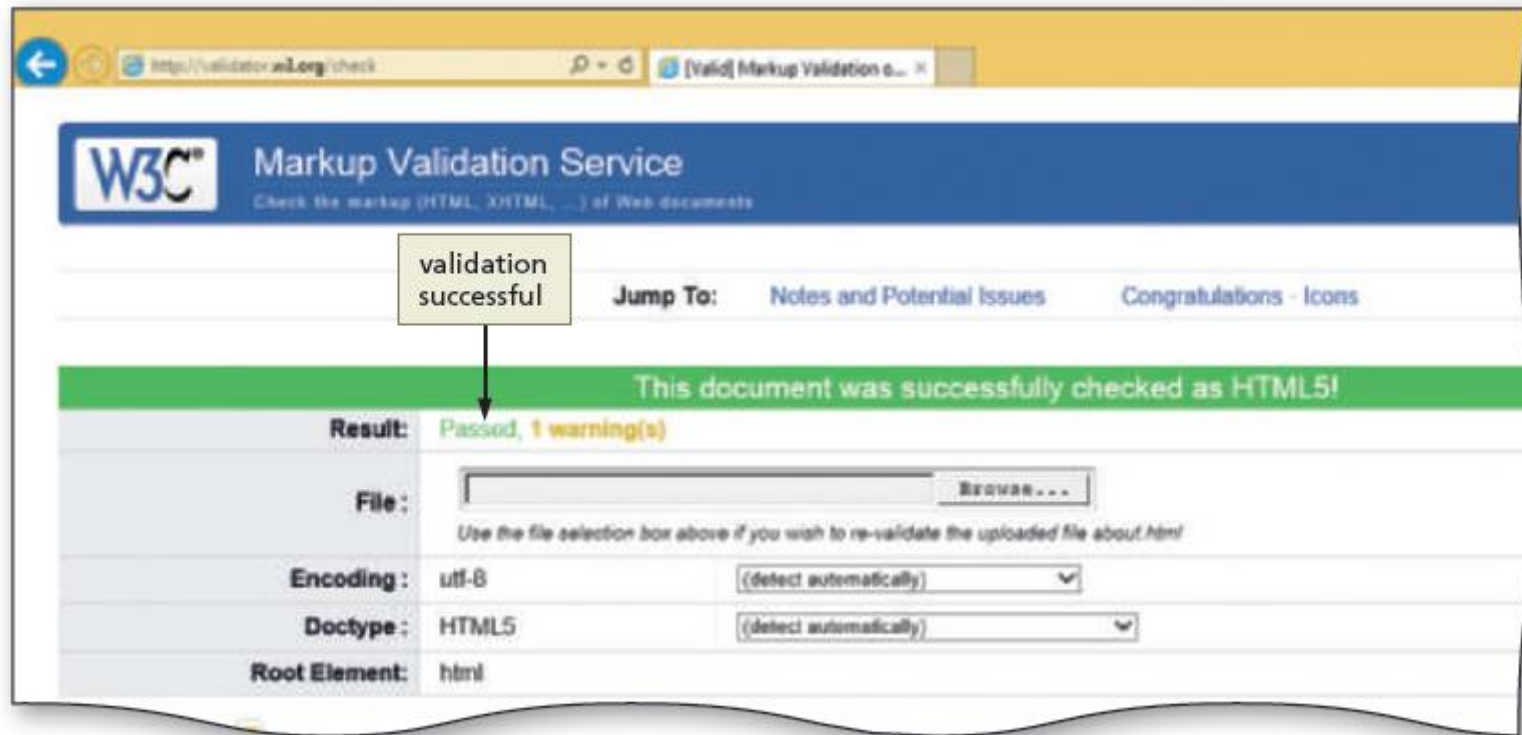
http://validator.w3.org/check

[Valid] Markup Validation o... ×

W3C®

Markup Validation Service

Check the markup (HTML, XHTML, ...) of Web documents

validation successful

Jump To: Notes and Potential Issues Congratulations · Icons

This document was successfully checked as HTML5!

| | | |
|---|---|---|
| Result: | Passed, 1 warning(s) | |
| File: | Browse... Use the file selection box above if you wish to re-validate the uploaded file about.html | |
| Encoding: | utf-8 | (detect automatically) |
| Doctype: | HTML5 | (detect automatically) |
| Root Element: | html | |